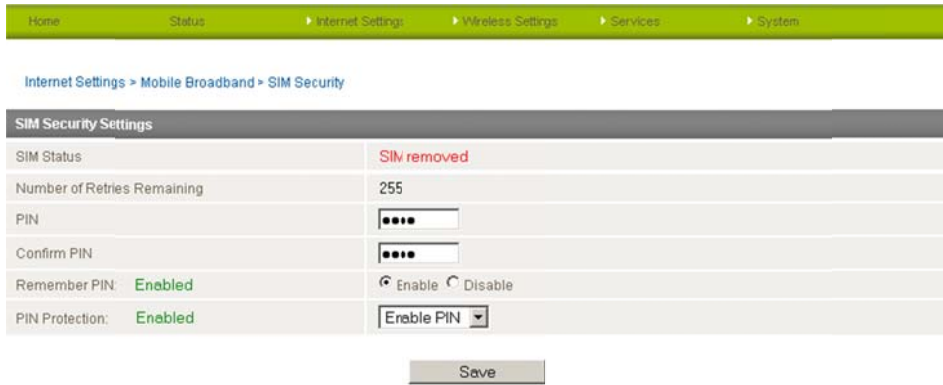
Home Status ▸ Internet Settings ▸ Wireless Settings ▸ Services ▸ System

Internet Settings > Mobile Broadband > SIM Security

SIM Security Settings

| | |
|---|---|
| SIM Status | SIM removed |
| Number of Retries Remaining | 255 |
| PIN | •••• |
| Confirm PIN | •••• |
| Remember PIN: Enabled | Enable Disable |
| PIN Protection: Enabled | Enable PIN |

Save